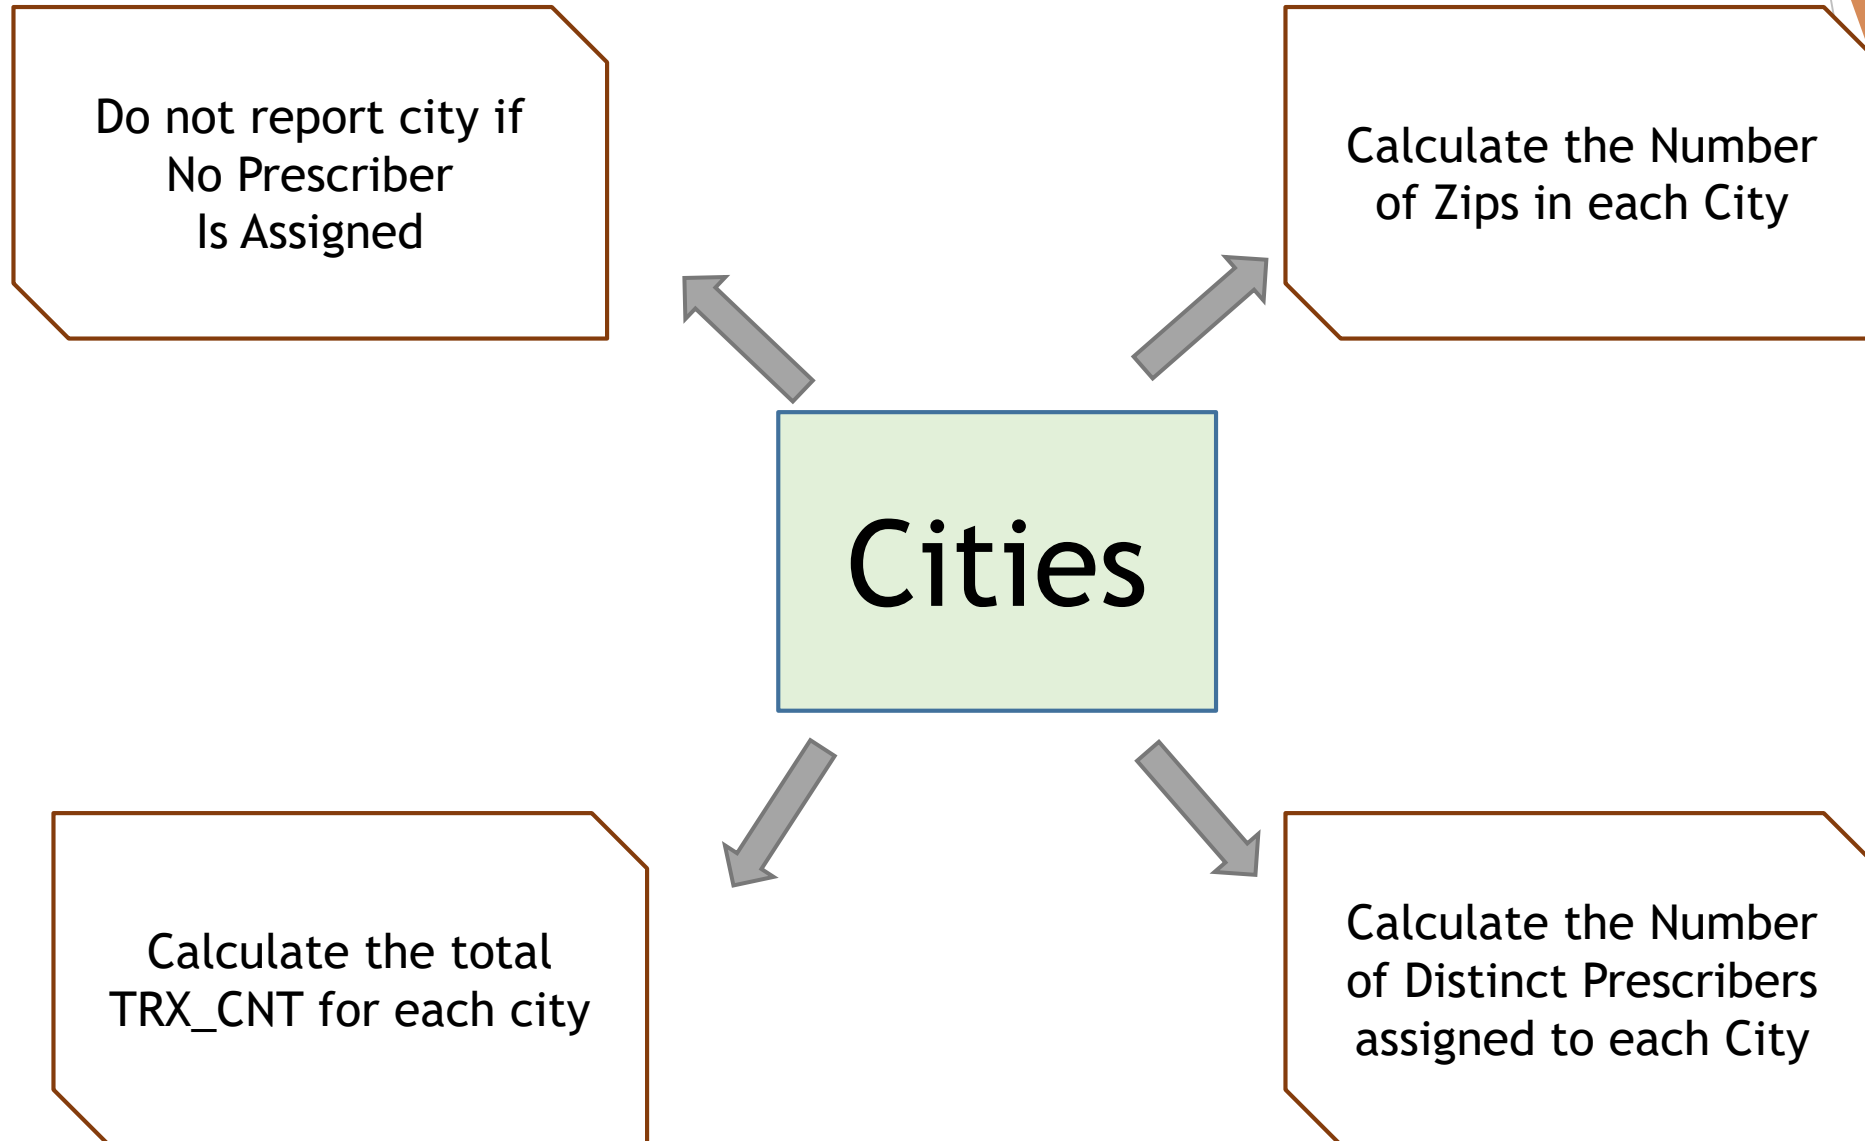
Do not report city if No Prescriber Is Assigned

Calculate the Number of Zips in each City

Cities

Calculate the total TRX_CNT for each city

Calculate the Number of Distinct Prescribers assigned to each City